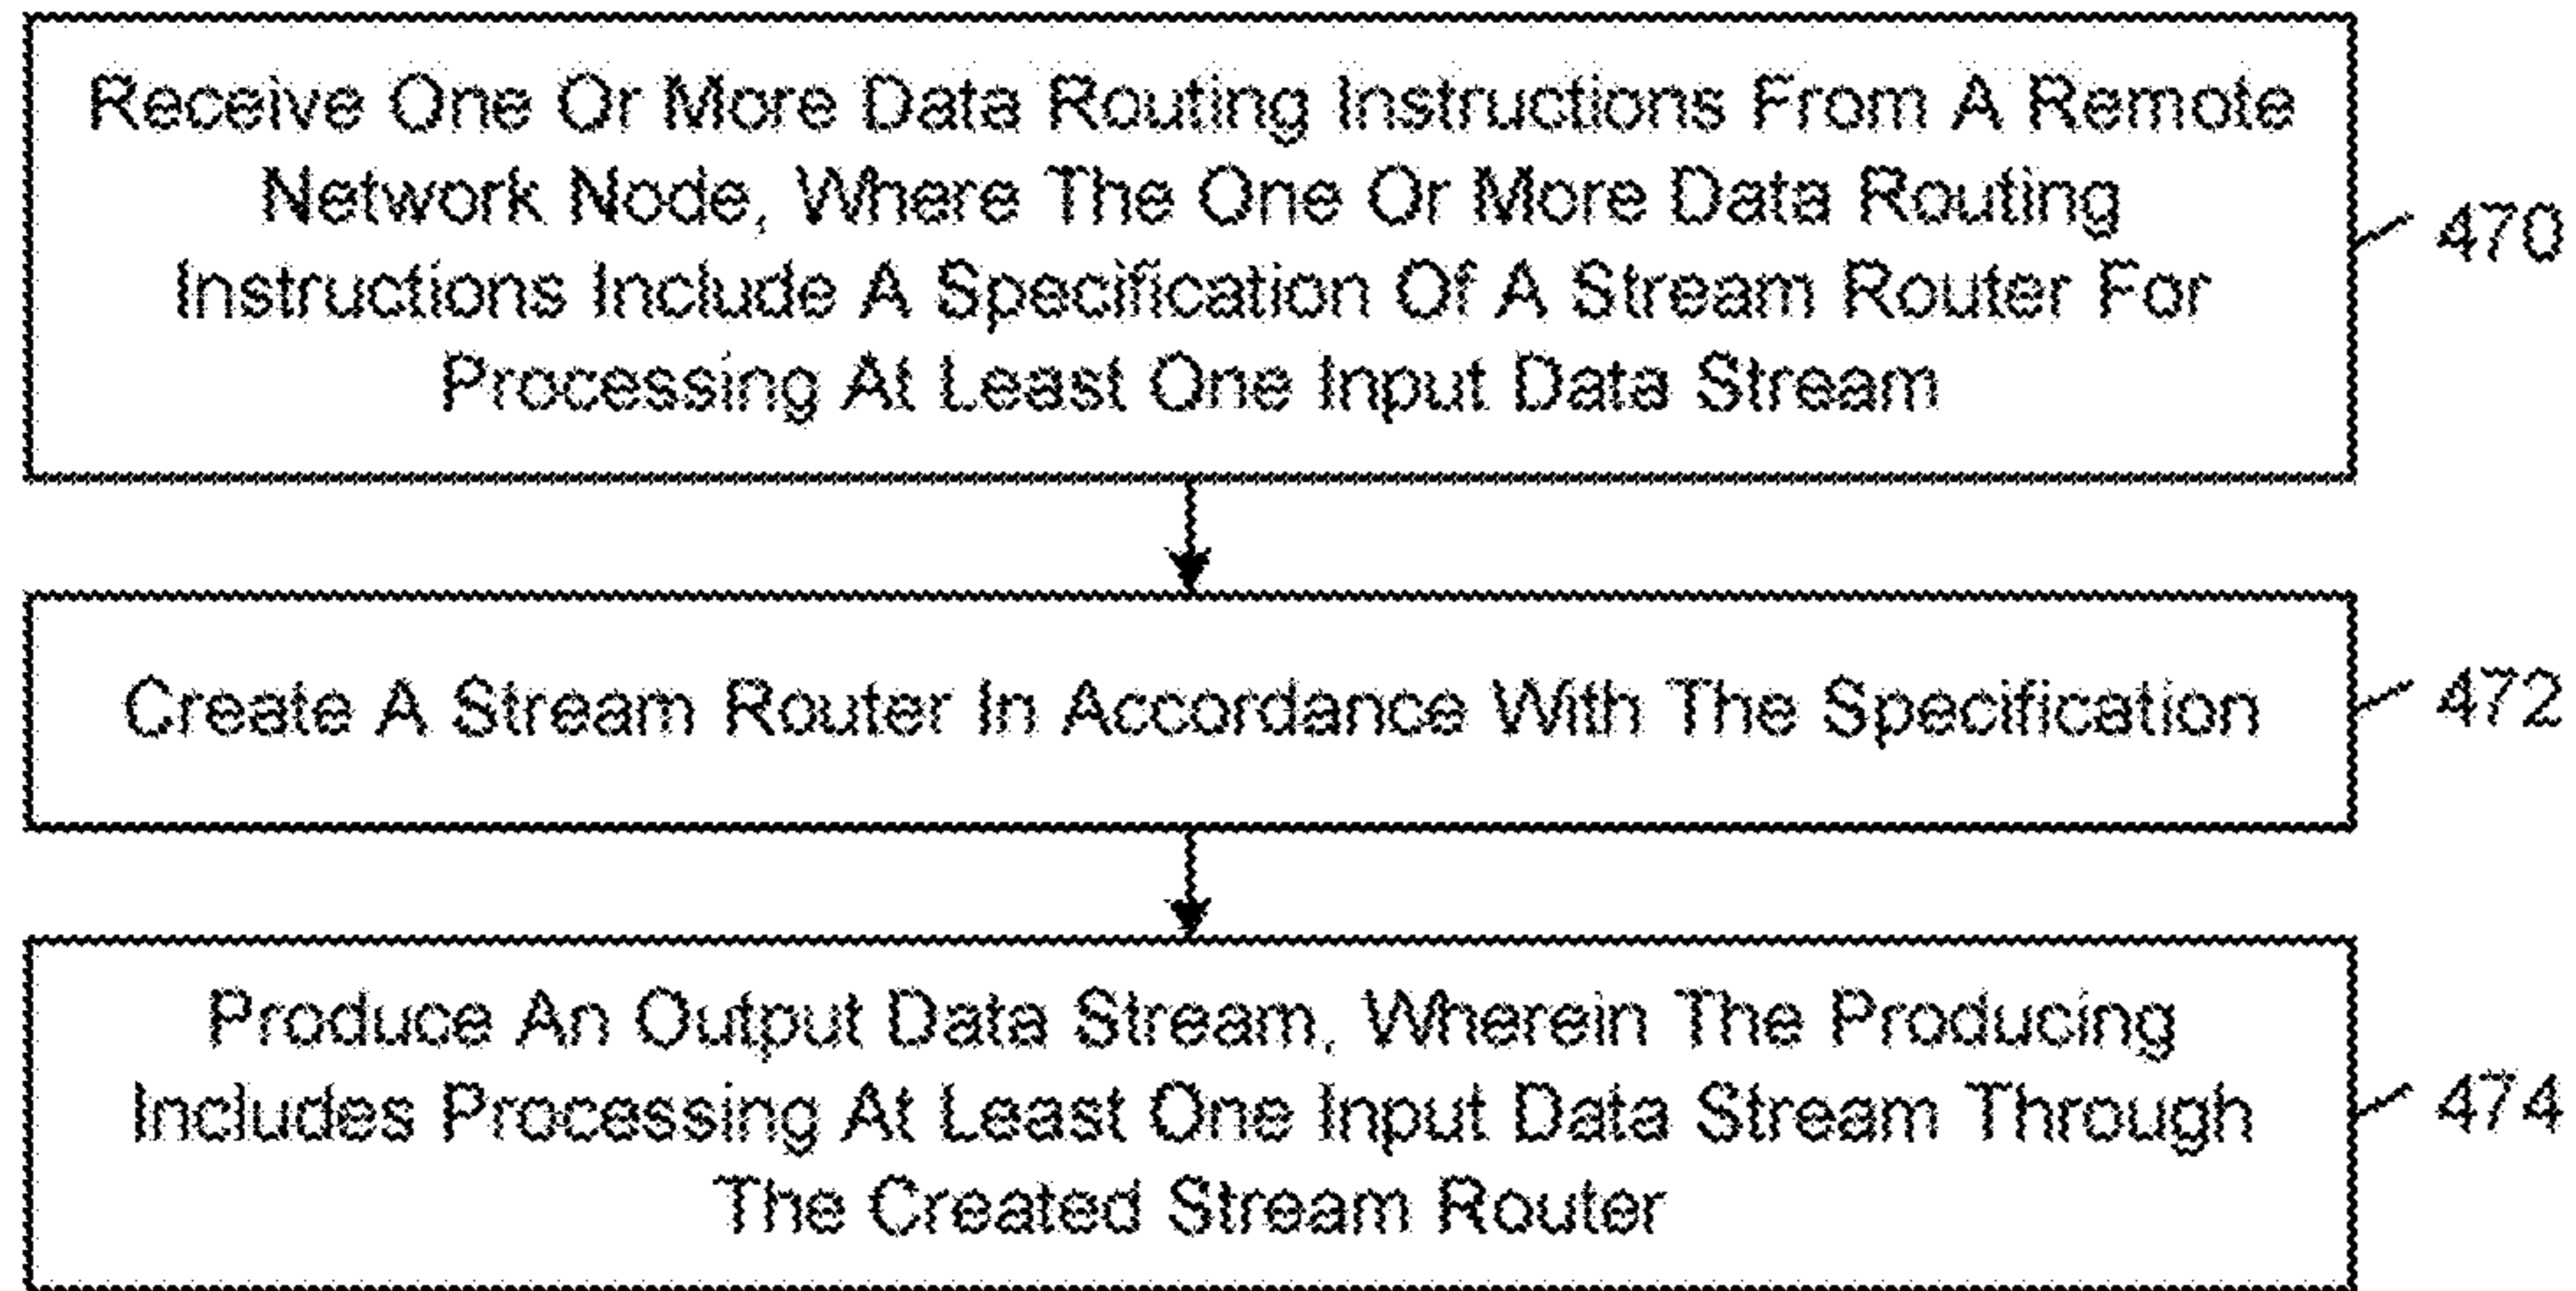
Receive One Or More Data Routing Instructions From A Remote Network Node, Where The One Or More Data Routing Instructions Include A Specification Of A Stream Router For Processing At Least One Input Data Stream

470

Create A Stream Router In Accordance With The Specification

472

Produce An Output Data Stream, Wherein The Producing Includes Processing At Least One Input Data Stream Through The Created Stream Router

474